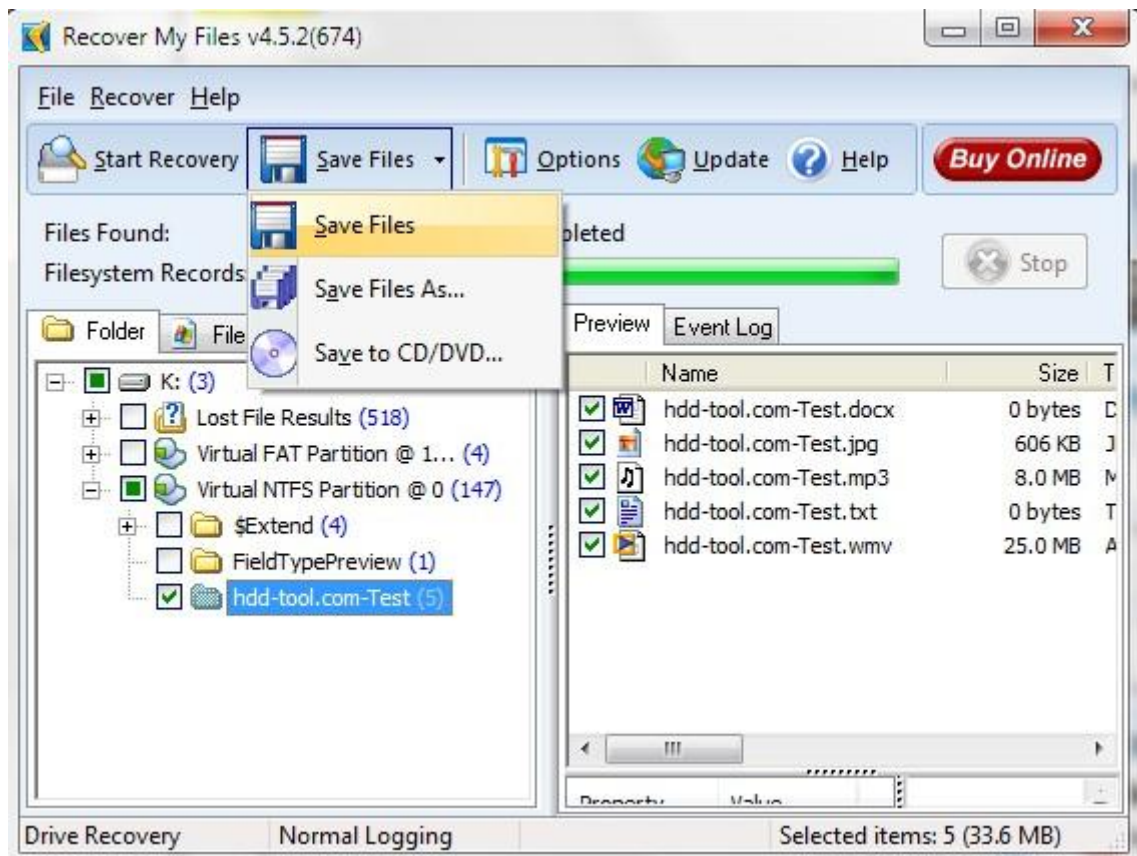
Recover My Files v4.5.2(674)

File Recover Help

Start Recovery | Save Files | Options | Update | Help | Buy Online

Save Files
Save Files As...
Save to CD/DVD...

Files Found:
Filesystem Records

pleted

Stop

Folder | File

K: (3)
Lost File Results (518)
Virtual FAT Partition @ 1... (4)
Virtual NTFS Partition @ 0 (147)
$Extend (4)
FieldTypePreview (1)
hdd-tool.com-Test (5)

Preview | Event Log

| Name | Size | T |
|---|---|---|
| hdd-tool.com-Test.docx | 0 bytes | D |
| hdd-tool.com-Test.jpg | 606 KB | J |
| hdd-tool.com-Test.mp3 | 8.0 MB | M |
| hdd-tool.com-Test.txt | 0 bytes | T |
| hdd-tool.com-Test.wmv | 25.0 MB | A |

Property | Value

Drive Recovery | Normal Logging | Selected items: 5 (33.6 MB)